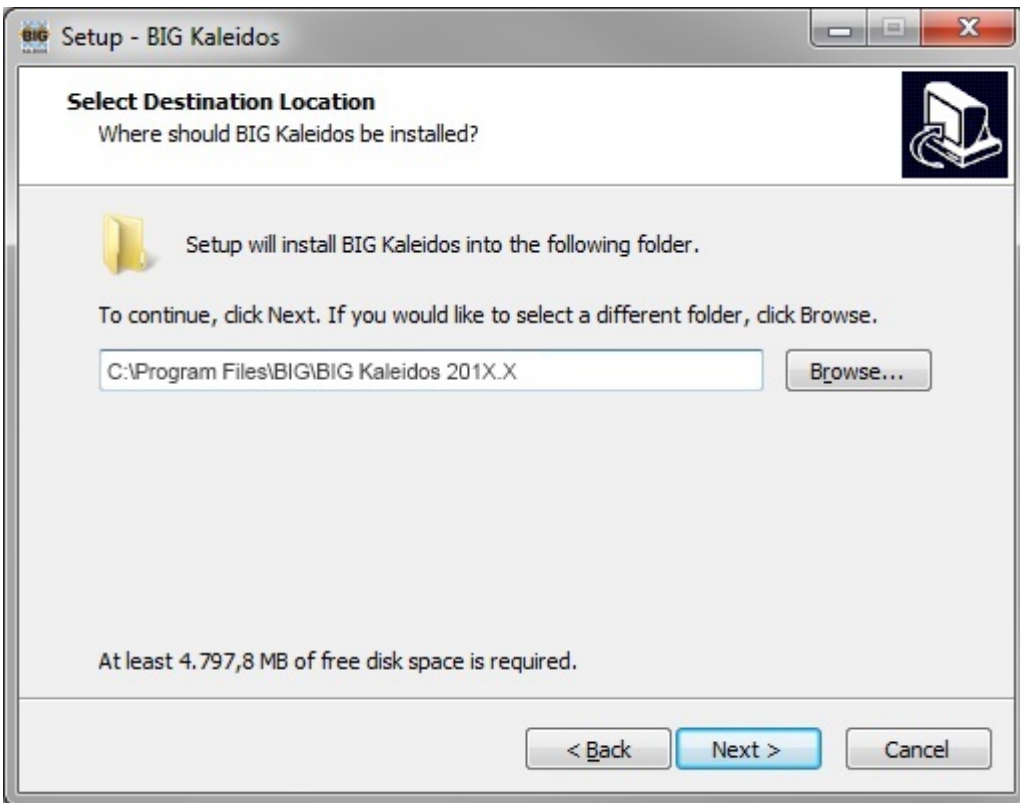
BIG Setup - BIG Kaleidos

Select Destination Location
Where should BIG Kaleidos be installed?

Setup will install BIG Kaleidos into the following folder.

To continue, click Next. If you would like to select a different folder, click Browse.

C:\Program Files\BIG\BIG Kaleidos 201X.X

Browse...

At least 4.797,8 MB of free disk space is required.

< Back

Next >

Cancel